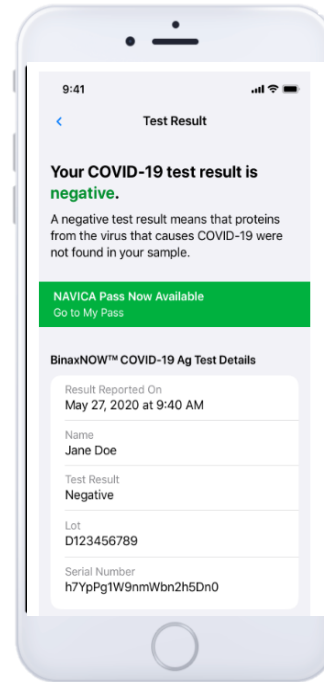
9:41

Test Result

Your COVID-19 test result is negative.

A negative test result means that proteins from the virus that causes COVID-19 were not found in your sample.

NAVICA Pass Now Available
Go to My Pass

BinaxNOW™ COVID-19 Ag Test Details

Result Reported On
May 27, 2020 at 9:40 AM

Name
Jane Doe

Test Result
Negative

Lot
D123456789

Serial Number
h7YpPg1W9nmWbn2h5Dn0